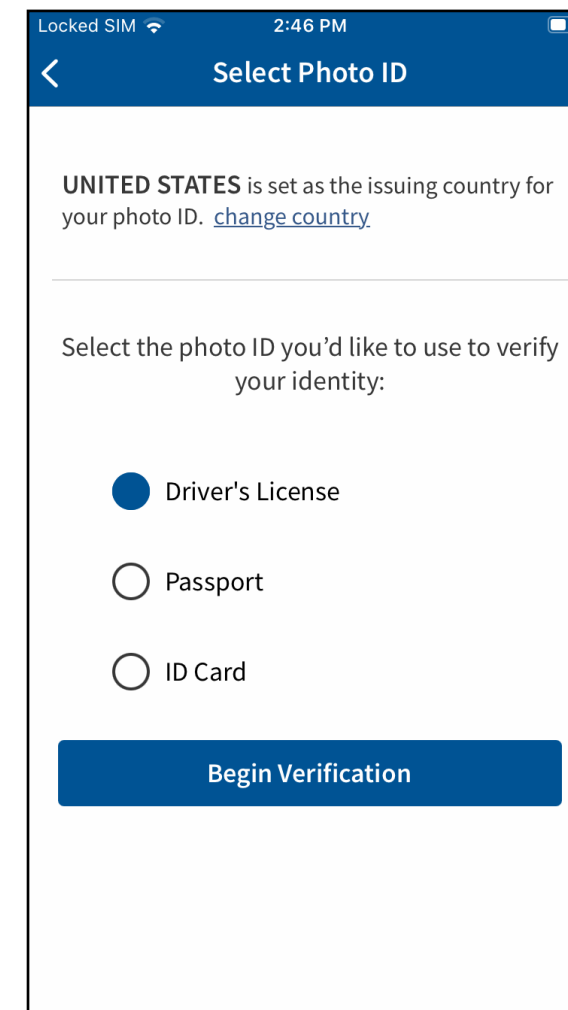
Locked SIM 2:46 PM

Select Photo ID

**UNITED STATES** is set as the issuing country for your photo ID. change country

Select the photo ID you'd like to use to verify your identity:

Driver's License

Passport

ID Card

Begin Verification